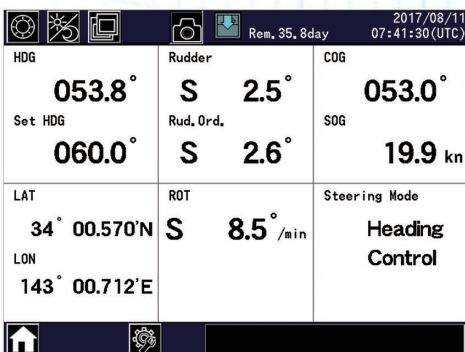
Rem. 35. 8day

2017/08/11
07:41:30(UTC)

HDG
053.8°

Set HDG
060.0°

Rudder
S 2.5°

Rud. Ord.
S 2.6°

COG
053.0°

SOG
19.9 kn

LAT
34° 00.570'N

LON
143° 00.712'E

ROT
S 8.5°/min

Steering Mode
Heading Control